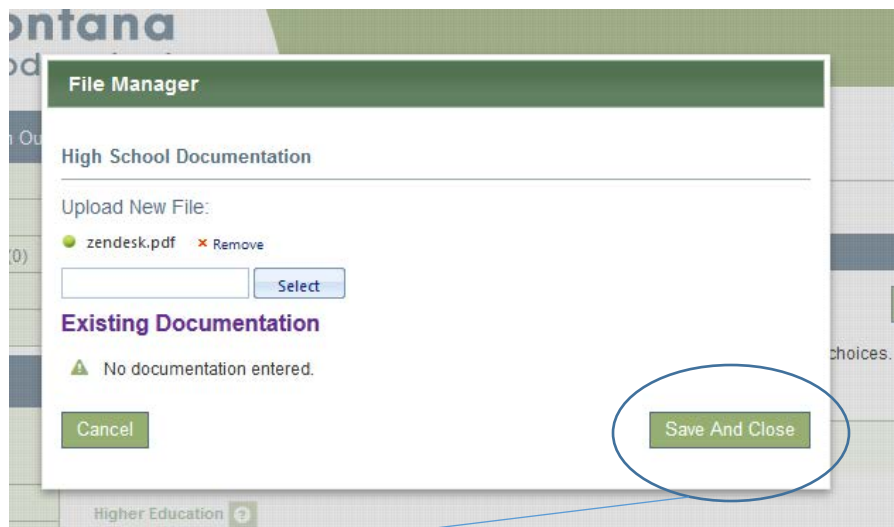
ontana
od

n Ou

(0)

File Manager

High School Documentation

Upload New File:

zendesk.pdf × Remove

Select

Existing Documentation

No documentation entered.

choices.

Cancel

Save And Close

Higher Education ?